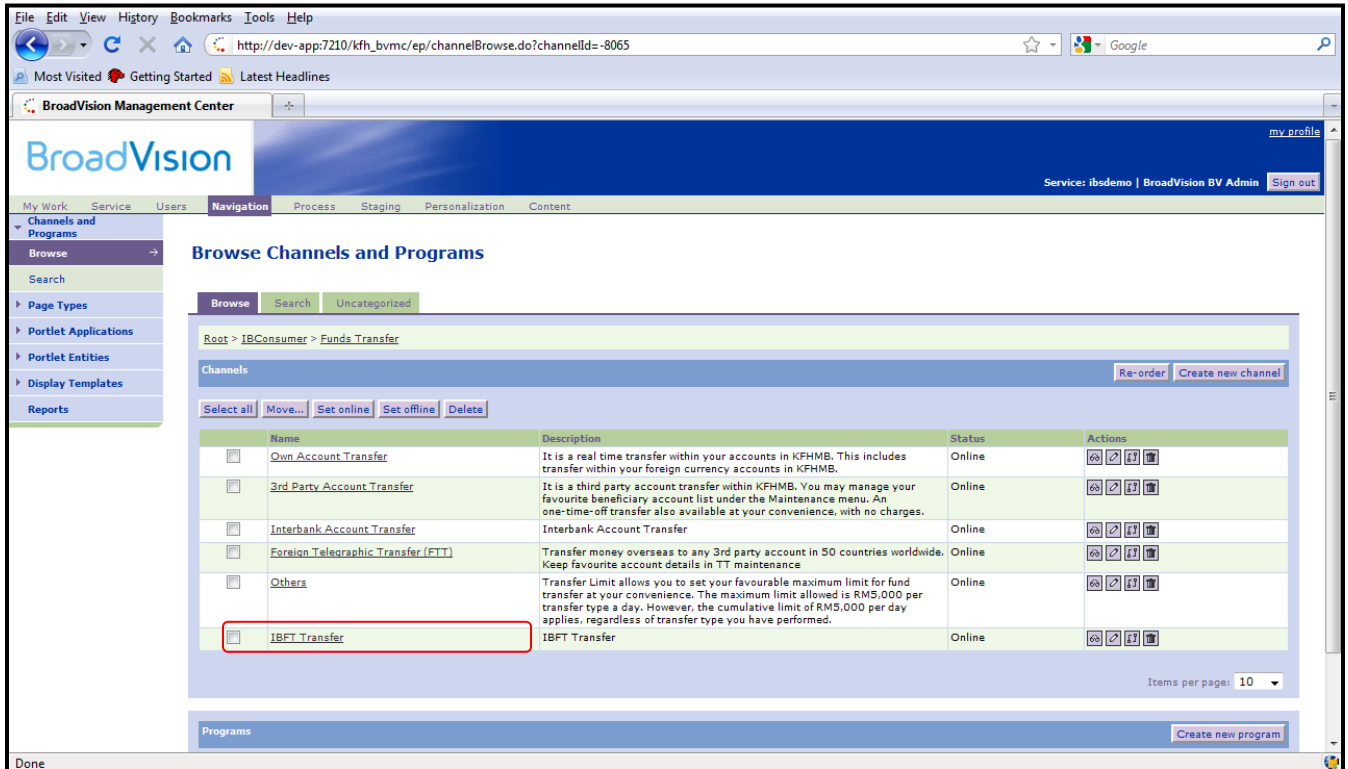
File Edit View History Bookmarks Tools Help

http://dev-app:7210/kfh_bvmc/ep/channelBrowse.do?channelId=-8065

Google

Most Visited Getting Started Latest Headlines

BroadVision Management Center

my profile

BroadVision

Service: ibsdemo | BroadVision BV Admin Sign out

My Work Service Users Navigation Process Staging Personalization Content

Channels and Programs
Browse
Search
Page Types
Portlet Applications
Portlet Entities
Display Templates
Reports

Browse Channels and Programs

Browse Search Uncategorized

Root > IBConsumer > Funds Transfer

Channels

Re-order Create new channel

Select all Move... Set online Set offline Delete

| | Name | Description | Status | Actions |
|---|---|---|---|---|
| | Own Account Transfer | It is a real time transfer within your accounts in KFHMB. This includes transfer within your foreign currency accounts in KFHMB. | Online | |
| | 3rd Party Account Transfer | It is a third party account transfer within KFHMB. You may manage your favourite beneficiary account list under the Maintenance menu. An one-time-off transfer also available at your convenience, with no charges. | Online | |
| | Interbank Account Transfer | Interbank Account Transfer | Online | |
| | Foreign Telegraphic Transfer (FTT) | Transfer money overseas to any 3rd party account in 50 countries worldwide. Keep favourite account details in TT maintenance | Online | |
| | Others | Transfer Limit allows you to set your favourable maximum limit for fund transfer at your convenience. The maximum limit allowed is RM5,000 per transfer type a day. However, the cumulative limit of RM5,000 per day applies, regardless of transfer type you have performed. | Online | |
| | IBFT Transfer | IBFT Transfer | Online | |

Items per page: 10

Programs

Create new program

Done